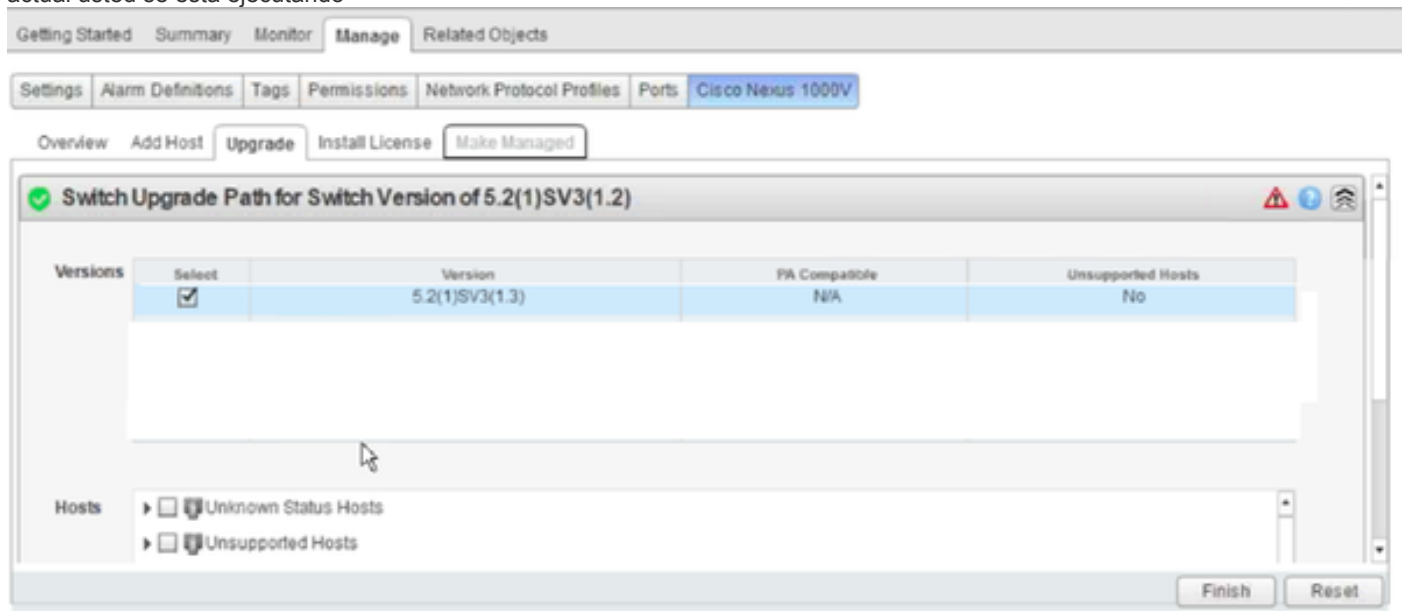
actual usted se está ejecutando

Getting Started Summary Monitor Manage Related Objects

Settings Alarm Definitions Tags Permissions Network Protocol Profiles Ports Cisco Nexus 1000V

Overview Add Host Upgrade Install License Make Managed

Switch Upgrade Path for Switch Version of 5.2(1)SV3(1.2)

Versions

| Select | Version | PA Compatible | Unsupported Hosts |
|---|---|---|---|
| ☑ | 5.2(1)SV3(1.3) | N/A | No |

Hosts
Unknown Status Hosts
Unsupported Hosts

Finish Reset